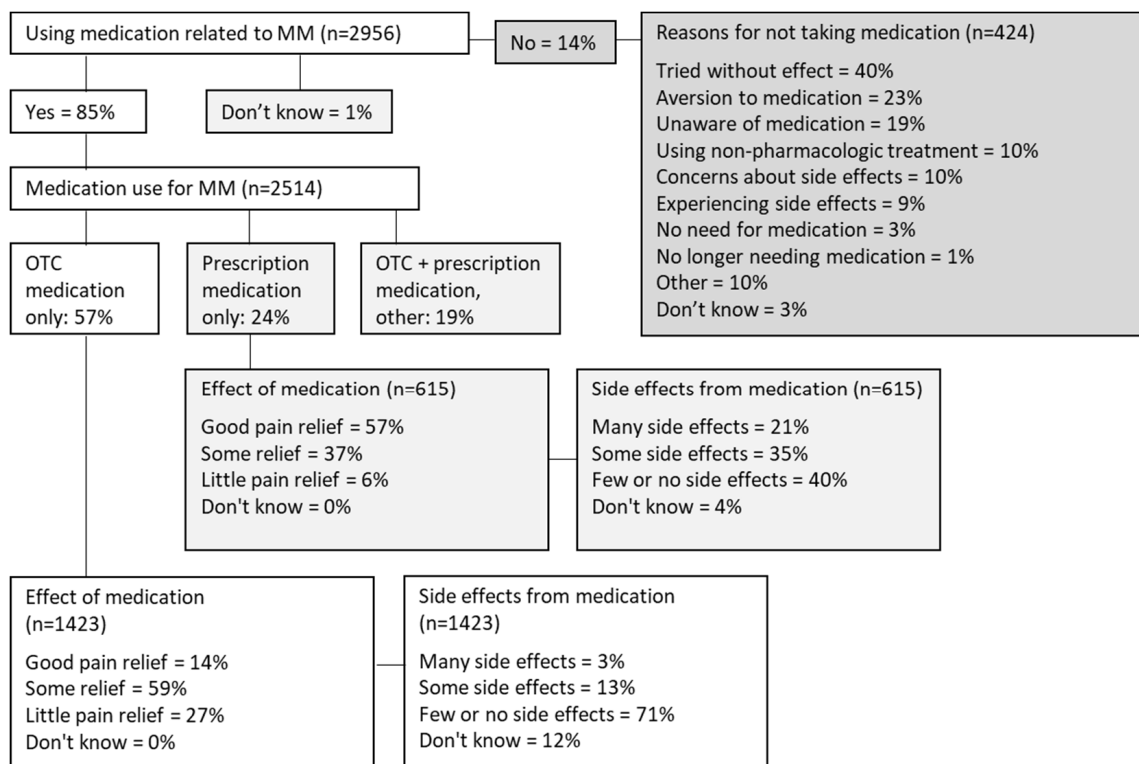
Using medication related to MM (n=2956)

No = 14%

Reasons for not taking medication (n=424)

Tried without effect = 40%
Aversion to medication = 23%
Unaware of medication = 19%
Using non-pharmacologic treatment = 10%
Concerns about side effects = 10%
Experiencing side effects = 9%
No need for medication = 3%
No longer needing medication = 1%
Other = 10%
Don’t know = 3%

Yes = 85%

Don’t know = 1%

Medication use for MM (n=2514)

OTC medication only: 57%

Prescription medication only: 24%

OTC + prescription medication, other: 19%

Effect of medication (n=615)

Good pain relief = 57%
Some relief = 37%
Little pain relief = 6%
Don't know = 0%

Side effects from medication (n=615)

Many side effects = 21%
Some side effects = 35%
Few or no side effects = 40%
Don't know = 4%

Effect of medication (n=1423)

Good pain relief = 14%
Some relief = 59%
Little pain relief = 27%
Don't know = 0%

Side effects from medication (n=1423)

Many side effects = 3%
Some side effects = 13%
Few or no side effects = 71%
Don't know = 12%